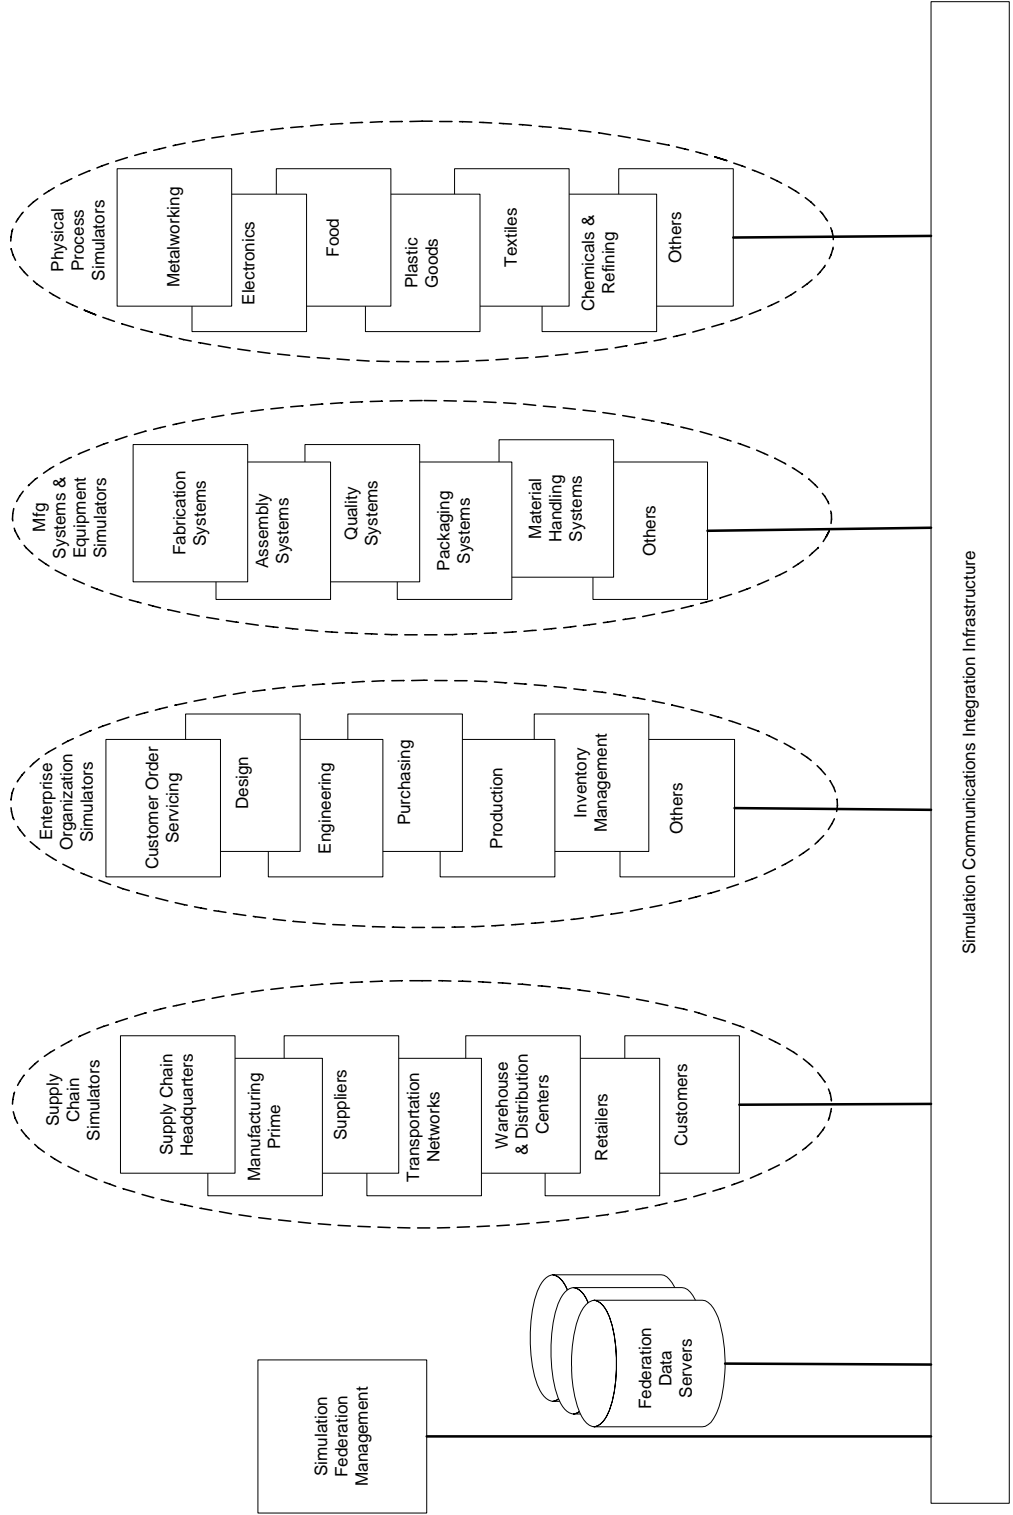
Physical Process Simulators

Metalworking

Electronics

Food

Plastic Goods

Textiles

Chemicals & Refining

Others

Mfg Systems & Equipment Simulators

Fabrication Systems

Assembly Systems

Quality Systems

Packaging Systems

Material Handling Systems

Others

Enterprise Organization Simulators

Customer Order Servicing

Design

Engineering

Purchasing

Production

Inventory Management

Others

Supply Chain Simulators

Supply Chain Headquarters

Manufacturing Prime

Suppliers

Transportation Networks

Warehouse & Distribution Centers

Retailers

Customers

Federation Data Servers

Simulation Federation Management

Simulation Communications Integration Infrastructure